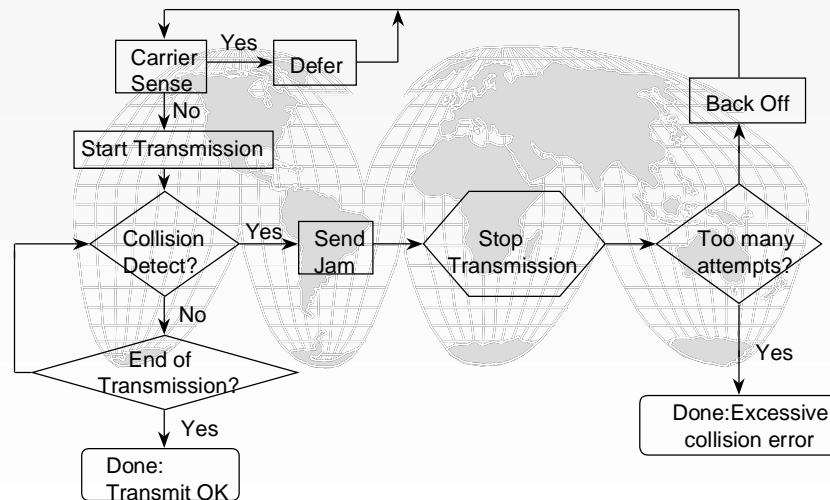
Carrier Sense

Yes

Defer

No

Back Off

Start Transmission

Collision Detect?

Yes

Send Jam

Stop Transmission

Too many attempts?

No

End of Transmission?

Yes

Yes

Done:Excessive collision error

Done: Transmit OK